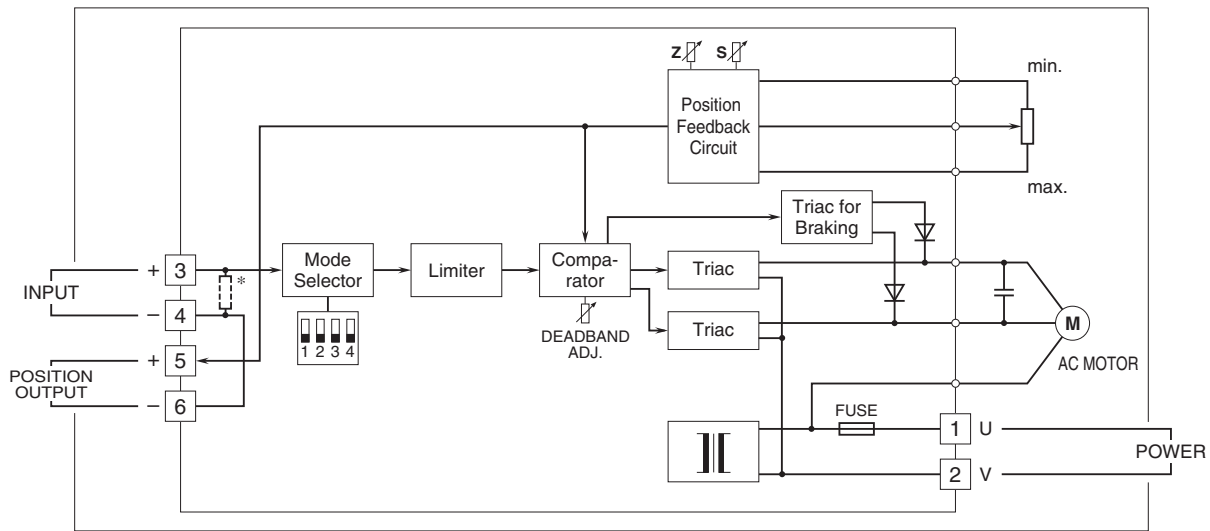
Z S

Position Feedback Circuit

min.

max.

Triac for Braking

INPUT

+ 3

− 4

*

Mode Selector

1 2 3 4

Limiter

Comparator

DEADBAND ADJ.

Triac

Triac

M

AC MOTOR

POSITION OUTPUT

+ 5

− 6

FUSE

1 U

2 V

POWER